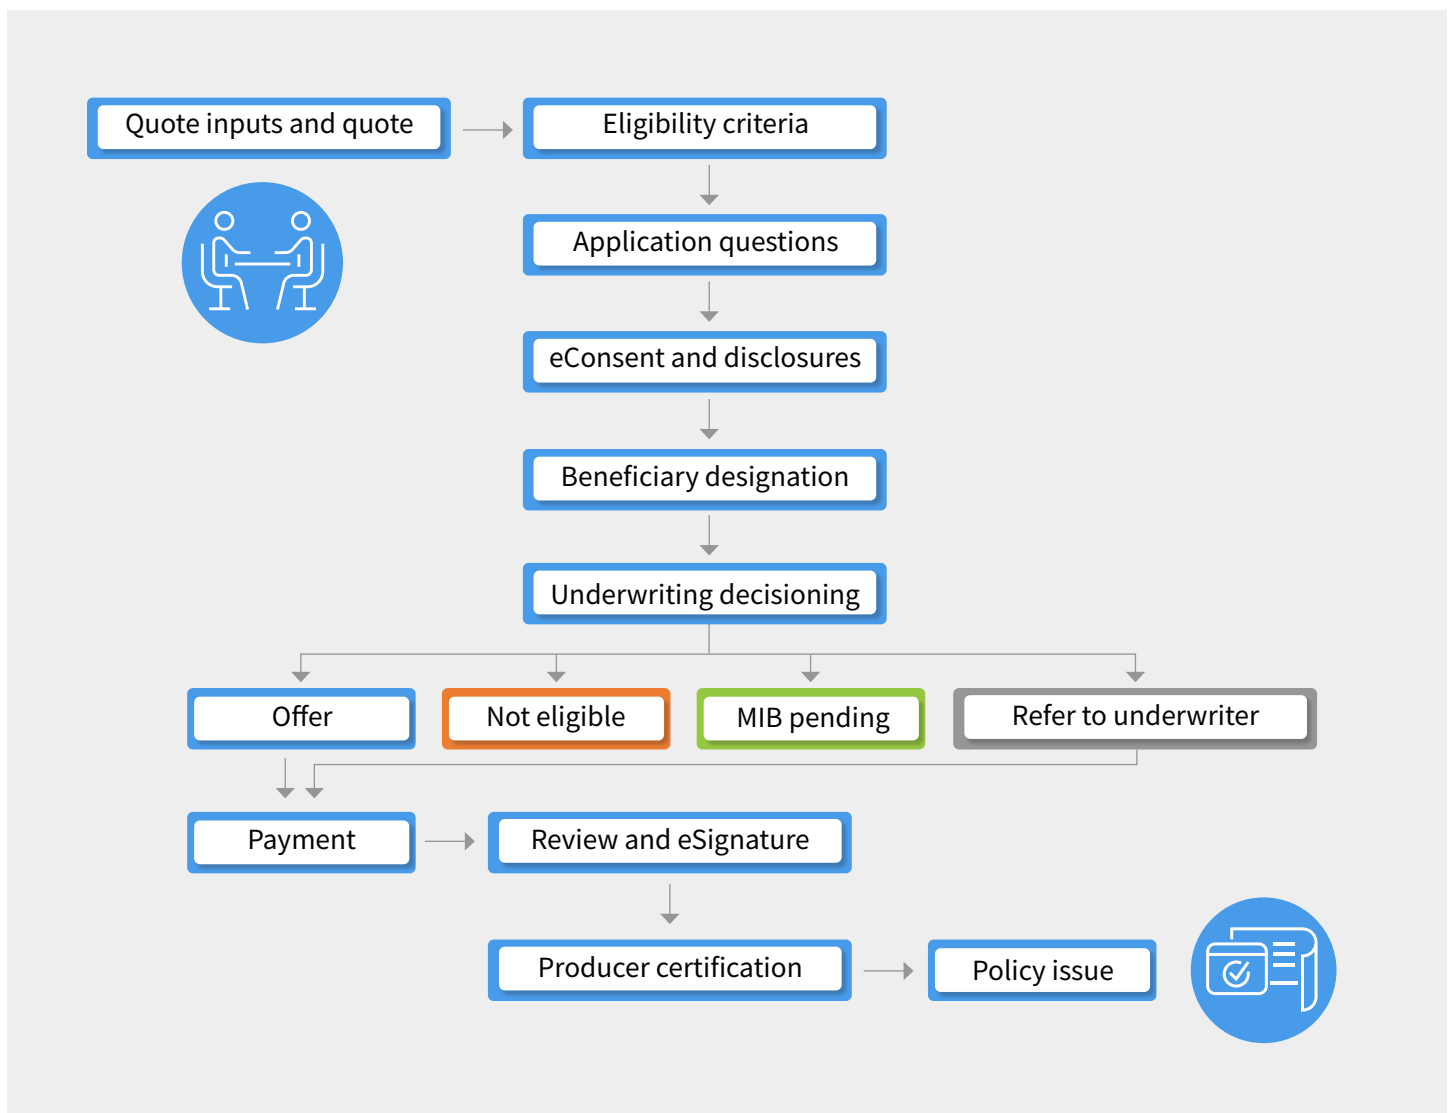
Quote inputs and quote

Eligibility criteria

Application questions

eConsent and disclosures

Beneficiary designation

Underwriting decisioning

Offer

Not eligible

MIB pending

Refer to underwriter

Payment

Review and eSignature

Producer certification

Policy issue